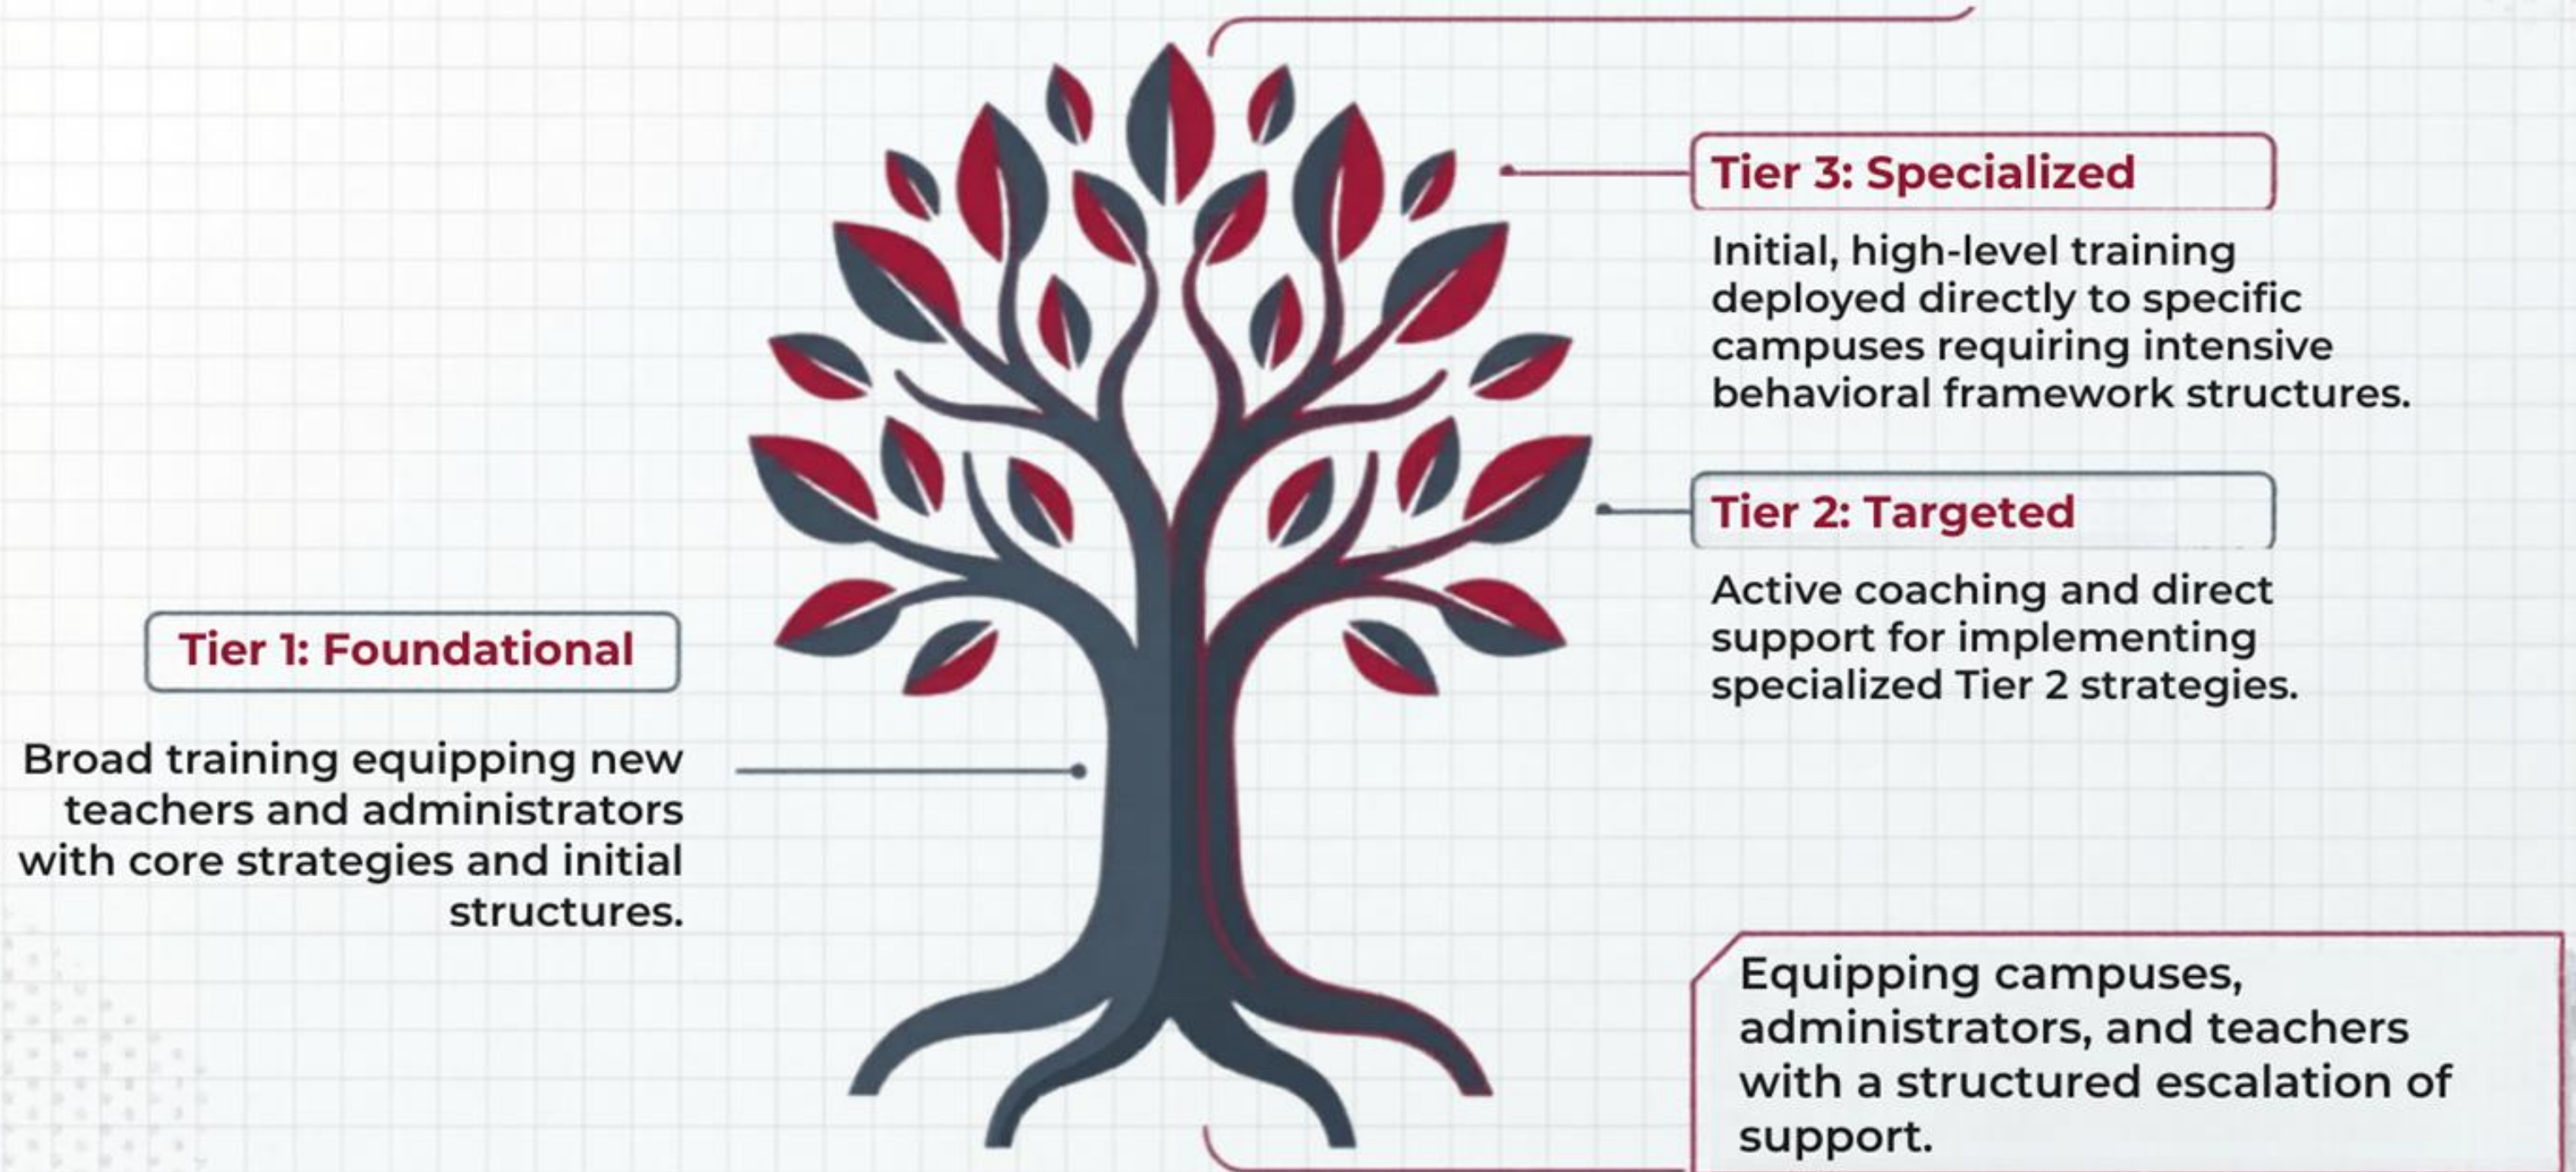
Tier 3: Specialized

Initial, high-level training deployed directly to specific campuses requiring intensive behavioral framework structures.

Tier 2: Targeted

Active coaching and direct support for implementing specialized Tier 2 strategies.

Tier 1: Foundational

Broad training equipping new teachers and administrators with core strategies and initial structures.

Equipping campuses, administrators, and teachers with a structured escalation of support.